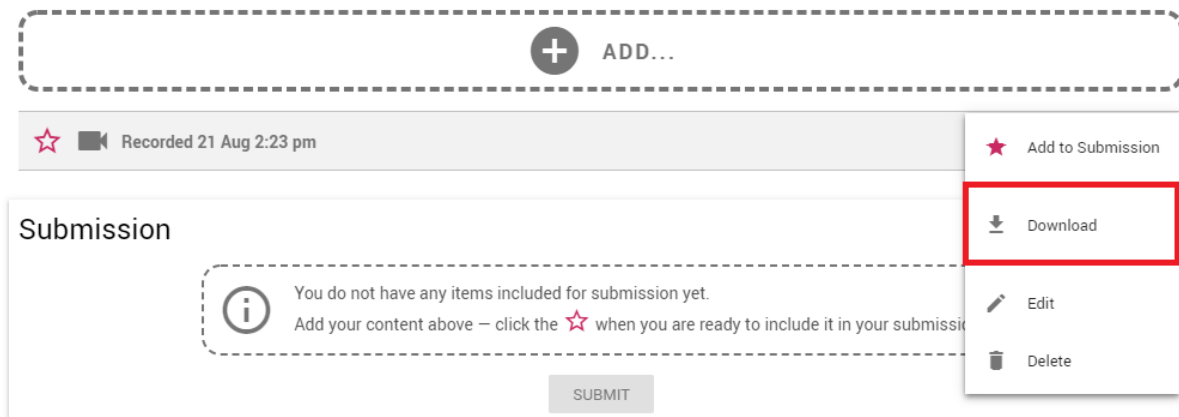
ADD...

Recorded 21 Aug 2:23 pm

Add to Submission

Download

Edit

Delete

Submission

You do not have any items included for submission yet.

Add your content above — click the ☆ when you are ready to include it in your submissio

SUBMIT